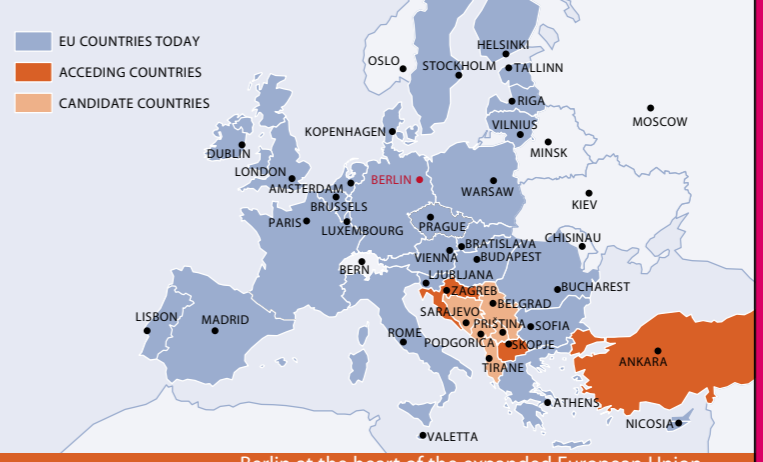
EU COUNTRIES TODAY
ACCEDING COUNTRIES
CANDIDATE COUNTRIES

OSLO
HELSINKI
STOCKHOLM
TALLINN
RIGA
MOSCOW
KOPENHAGEN
VILNIUS
DUBLIN
MINSK
LONDON
AMSTERDAM
BERLIN
WARSAW
BRUSSELS
PARIS
LUXEMBOURG
KIEV
PRAGUE
CHISINAU
BRATISLAVA
VIENNA
BUDAPEST
BERN
LJUBLJANA
ZAGREB
BUCHAREST
BELGRAD
LISBON
MADRID
SARAJEVO
PRISTINA
SOFIA
ROME
PODGORICA
SKOPJE
TIRANE
ANKARA
ATHENS
NICOSIA
VALETTA

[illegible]